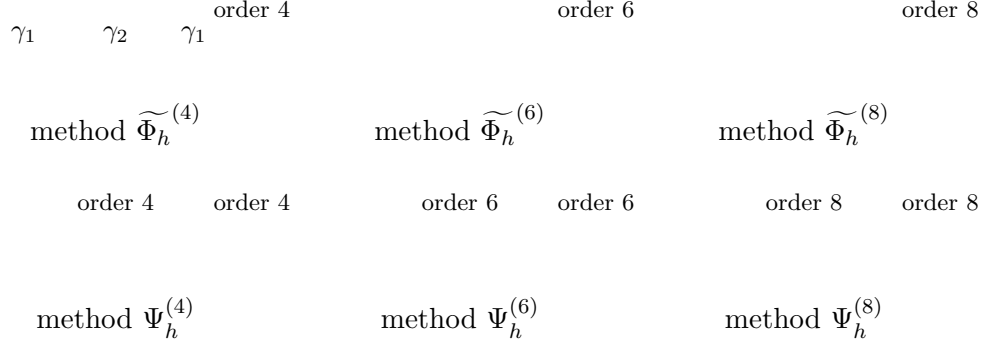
order 4 order 6 order 8

$\gamma_1$ $\gamma_2$ $\gamma_1$

method $\widetilde{\Phi_h}^{(4)}$ method $\widetilde{\Phi_h}^{(6)}$ method $\widetilde{\Phi_h}^{(8)}$

order 4 order 4 order 6 order 6 order 8 order 8

method $\Psi_h^{(4)}$ method $\Psi_h^{(6)}$ method $\Psi_h^{(8)}$